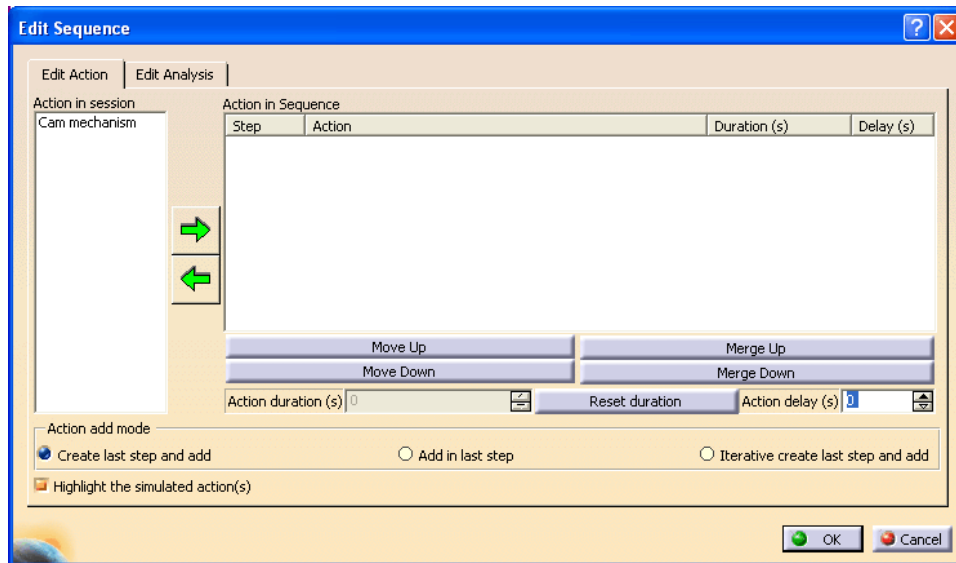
Edit Sequence

Edit Action | Edit Analysis

Action in session
Cam mechanism

Action in Sequence

| Step | Action | Duration (s) | Delay (s) |
|---|---|---|---|

Move Up
Merge Up
Move Down
Merge Down

Action duration (s) 0
Reset duration
Action delay (s) 0

Action add mode
Create last step and add
Add in last step
Iterative create last step and add

Highlight the simulated action(s)

OK
Cancel